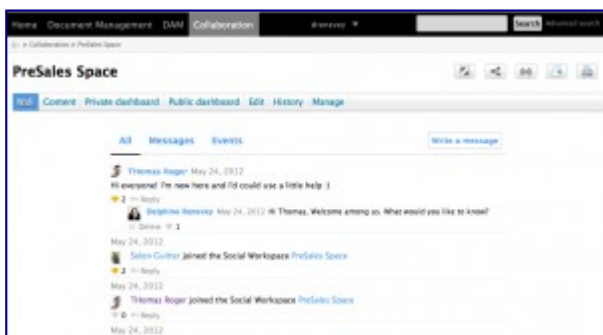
Home Document Management DAM Collaboration Arenevey ▼ Search Advanced search

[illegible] > Collaboration > PreSales Space

PreSales Space

Wall Content Private dashboard Public dashboard Edit History Manage

All Messages Events

Write a message

Thomas Roger May 24, 2012
Hi everyone! I'm new here and I'd could use a little help :)
♥ 2 · Reply

Delphine Renevey May 24, 2012 Hi Thomas, Welcome among us. What would you like to know?
Delete ♥ 1

May 24, 2012
Solen Guitter joined the Social Workspace PreSales Space
♥ 2 · Reply

May 24, 2012
Thomas Roger joined the Social Workspace PreSales Space
♥ 0 · Reply

May 24, 2012